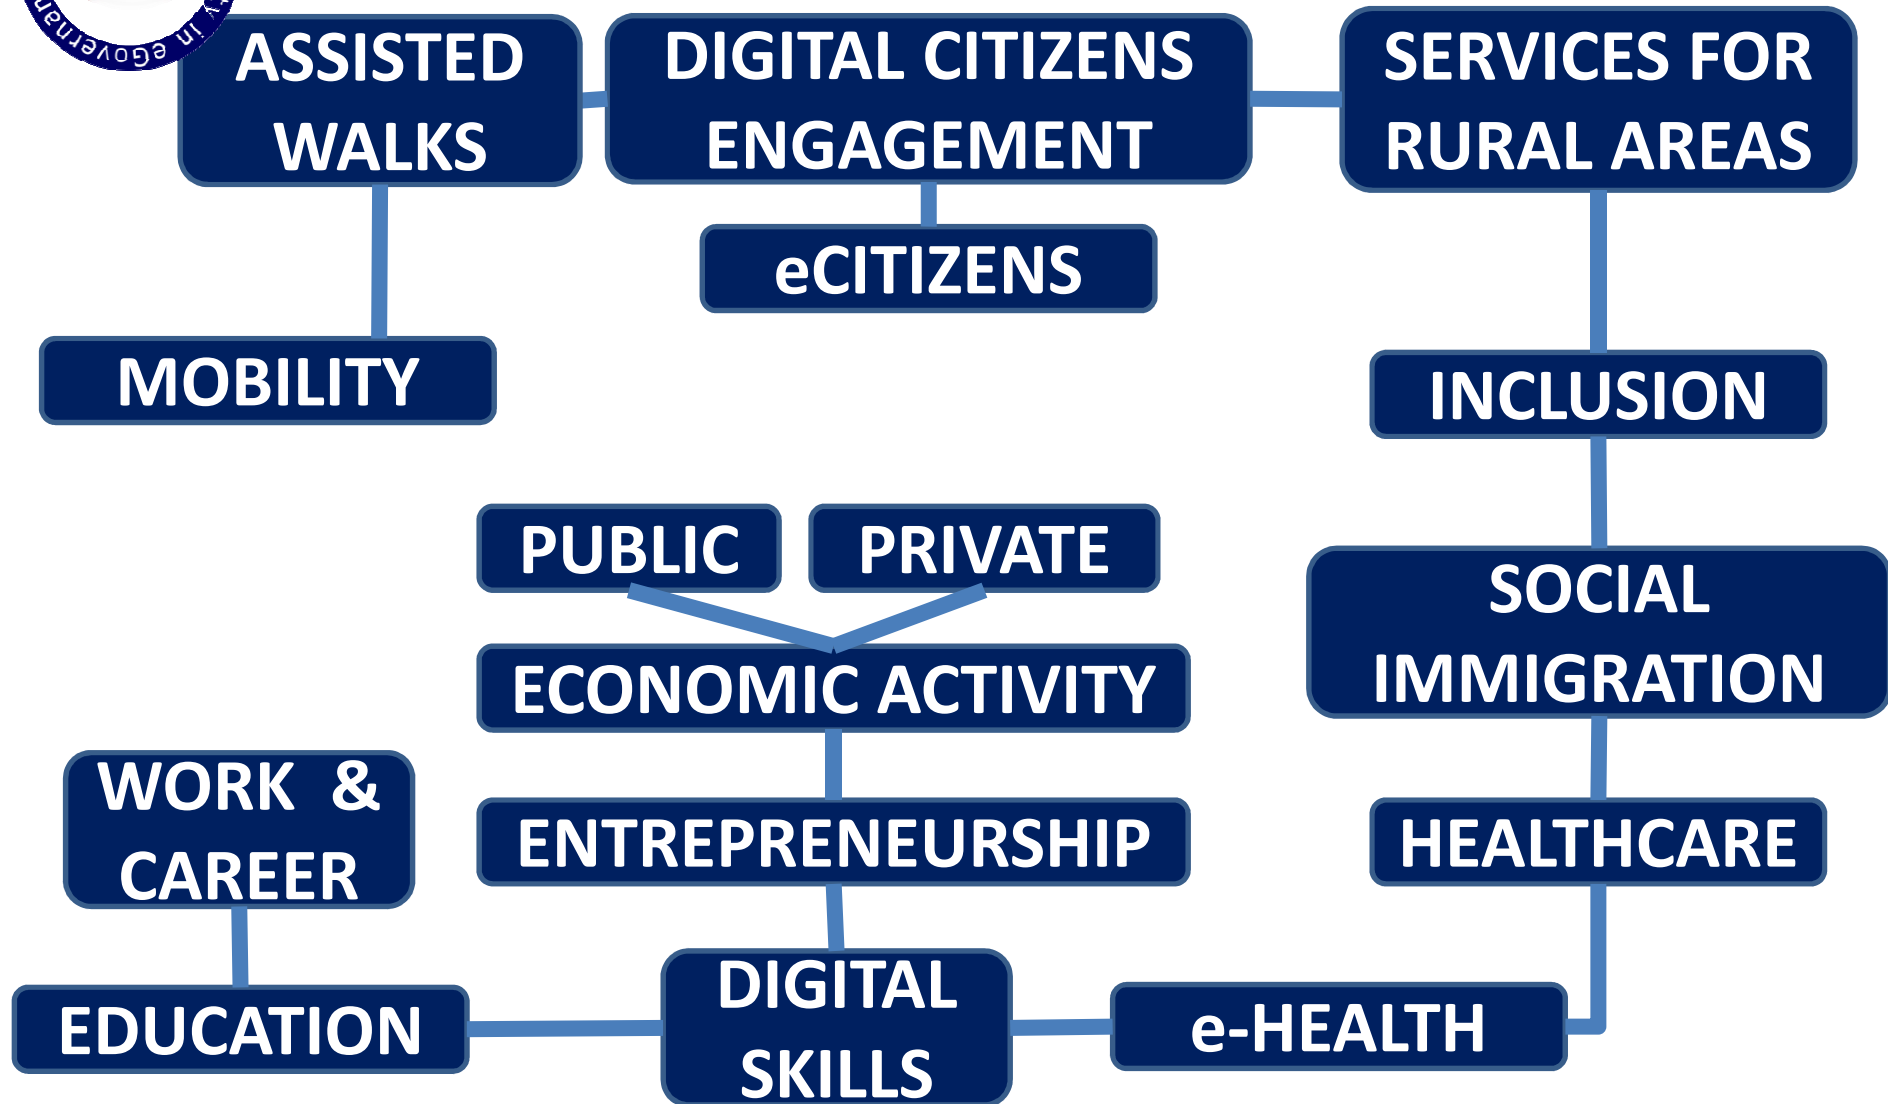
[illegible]y in eGovernan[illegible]

ASSISTED WALKS

DIGITAL CITIZENS ENGAGEMENT

SERVICES FOR RURAL AREAS

eCITIZENS

MOBILITY

INCLUSION

PUBLIC

PRIVATE

SOCIAL IMMIGRATION

ECONOMIC ACTIVITY

WORK & CAREER

ENTREPRENEURSHIP

HEALTHCARE

EDUCATION

DIGITAL SKILLS

e-HEALTH